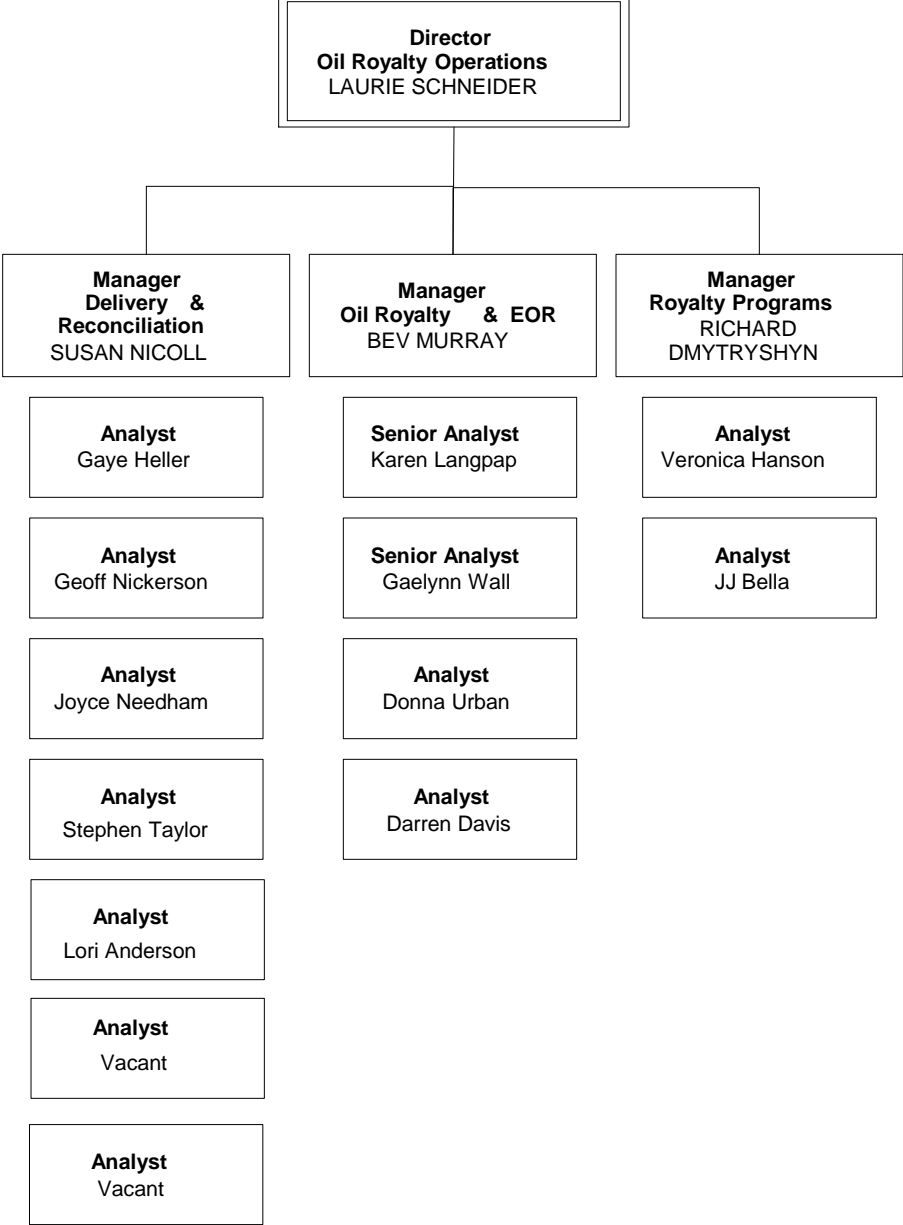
Director
Oil Royalty Operations
LAURIE SCHNEIDER

Manager
Delivery & Reconciliation
SUSAN NICOLL

Analyst
Gaye Heller

Analyst
Geoff Nickerson

Analyst
Joyce Needham

Analyst
Stephen Taylor

Analyst
Lori Anderson

Analyst
Vacant

Analyst
Vacant

Manager
Oil Royalty & EOR
BEV MURRAY

Senior Analyst
Karen Langpap

Senior Analyst
Gaelynn Wall

Analyst
Donna Urban

Analyst
Darren Davis

Manager
Royalty Programs
RICHARD DMYTRYSHYN

Analyst
Veronica Hanson

Analyst
JJ Bella